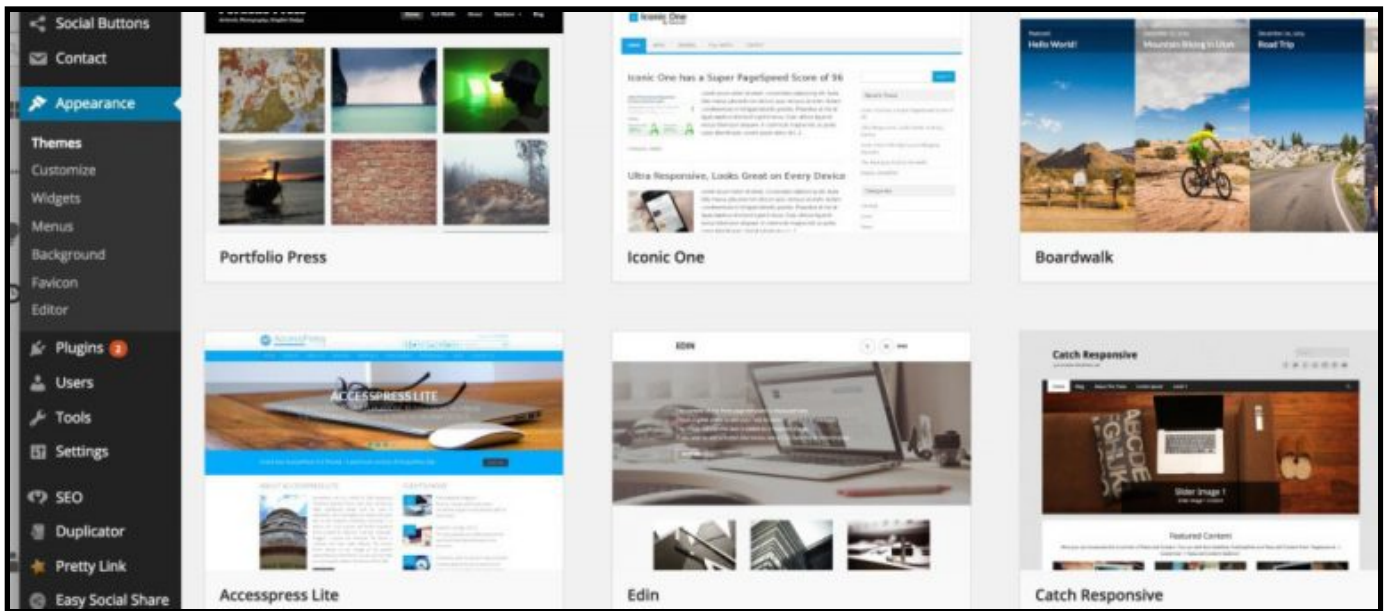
Social Buttons
Contact
Appearance
Themes
Customize
Widgets
Menus
Background
Favicon
Editor
Plugins 2
Users
Tools
Settings
SEO
Duplicator
Pretty Link
Easy Social Share

Portfolio Press

Iconic One
Iconic One has a Super PageSpeed Score of 96
Ultra Responsive, Looks Great on Every Device
Iconic One

Hello World!
Mountain Biking in Utah
Road Trip
Boardwalk

ACCESSPRESS LITE
Accesspress Lite

EDIN
Edin

Catch Responsive
Slider Image 1
Featured Content
Catch Responsive